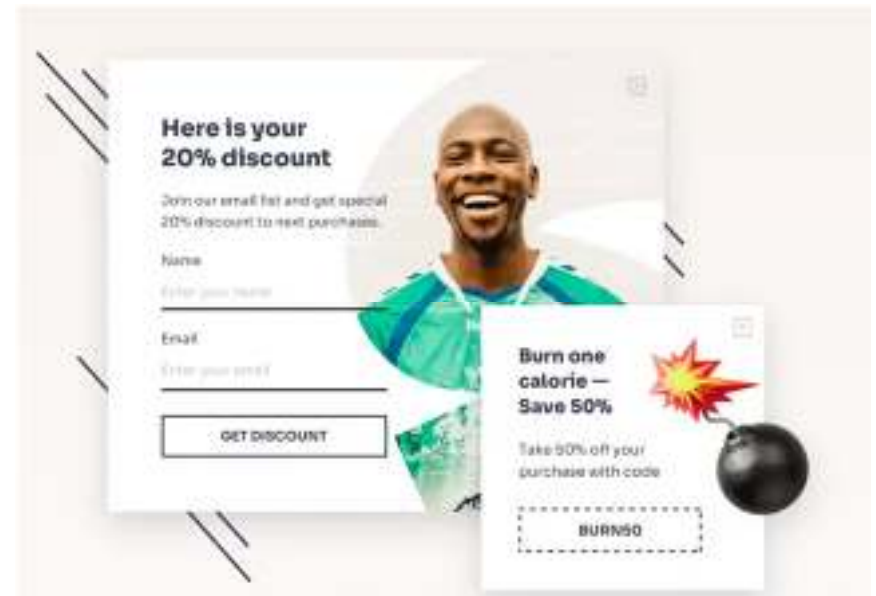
Here is your 20% discount

Join our email list and get special 20% discount to next purchases.

Name

Enter your name

Email

Enter your email

GET DISCOUNT

Burn one calorie — Save 50%

Take 50% off your purchase with code

BURN50